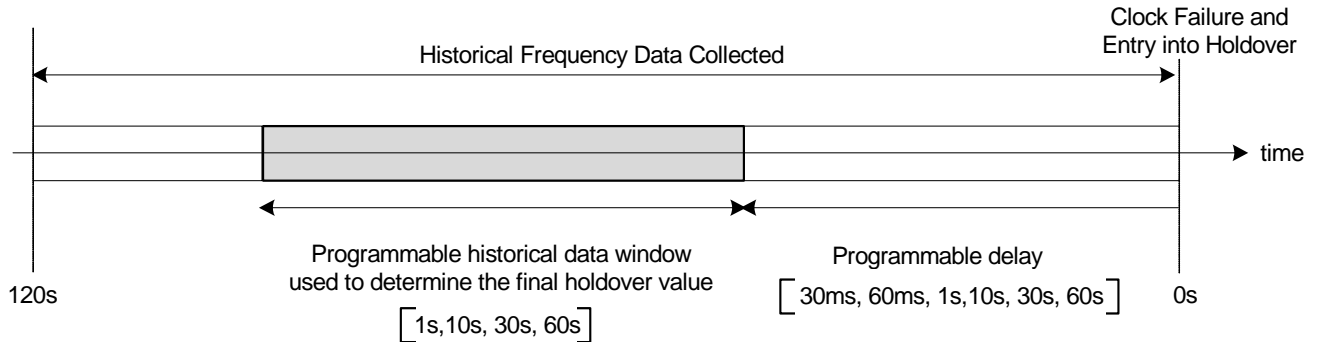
Clock Failure and Entry into Holdover

Historical Frequency Data Collected

time

Programmable historical data window used to determine the final holdover value

[1s,10s, 30s, 60s]

Programmable delay

[30ms, 60ms, 1s,10s, 30s, 60s]

120s

0s